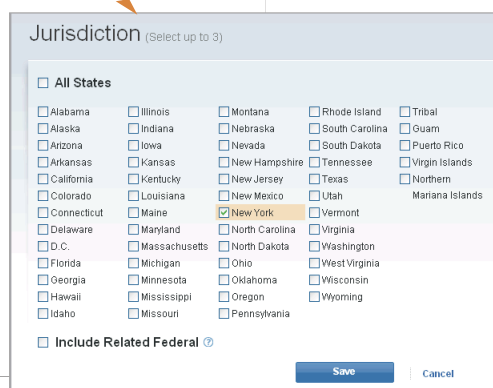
Jurisdiction (Select up to 3)

All States

Alabama
Alaska
Arizona
Arkansas
California
Colorado
Connecticut
Delaware
D.C.
Florida
Georgia
Hawaii
Idaho

Illinois
Indiana
Iowa
Kansas
Kentucky
Louisiana
Maine
Maryland
Massachusetts
Michigan
Minnesota
Mississippi
Missouri

Montana
Nebraska
Nevada
New Hampshire
New Jersey
New Mexico
New York
North Carolina
North Dakota
Ohio
Oklahoma
Oregon
Pennsylvania

Rhode Island
South Carolina
South Dakota
Tennessee
Texas
Utah
Vermont
Virginia
Washington
West Virginia
Wisconsin
Wyoming

Tribal
Guam
Puerto Rico
Virgin Islands
Northern Mariana Islands

Include Related Federal ⓘ

Save

Cancel